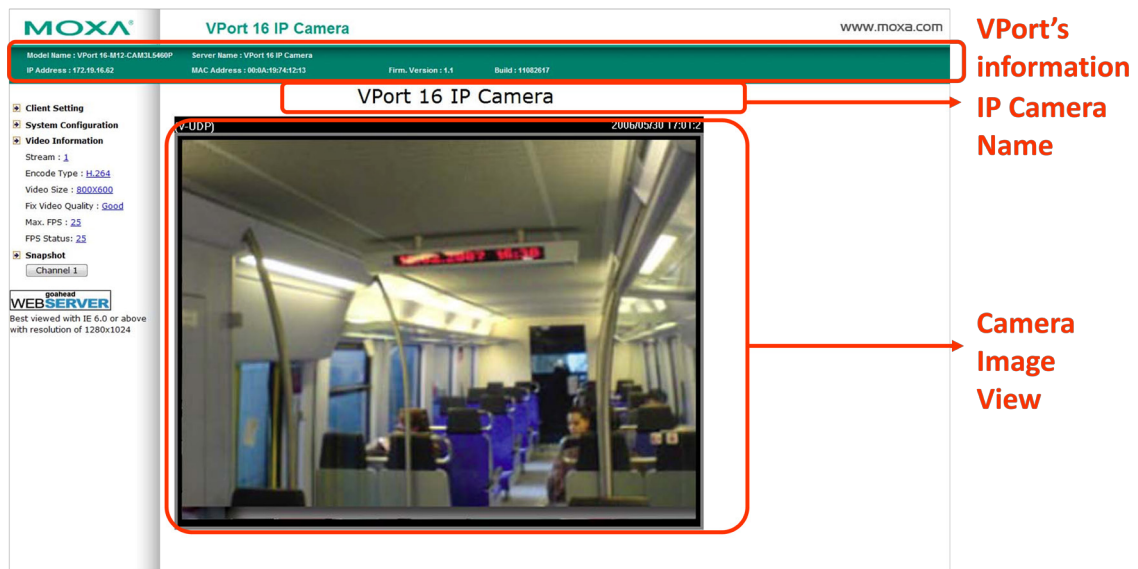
MOXA®

VPort 16 IP Camera

www.moxa.com

Model Name : VPort 16-M12-CAM3LS460P Server Name : VPort 16 IP Camera
IP Address : 172.19.16.62 MAC Address : 00:0A:19:74:12:13 Firm. Version : 1.1 Build : 11082617

VPort's information

VPort 16 IP Camera

IP Camera Name

Client Setting
System Configuration
Video Information
Stream : 1
Encode Type : H.264
Video Size : 800X600
Fix Video Quality : Good
Max. FPS : 25
FPS Status : 25
Snapshot
Channel 1

goahead
WEBSERVER
Best viewed with IE 6.0 or above with resolution of 1280x1024

(V-UDP) 2006/05/30 17:01:2

Camera Image View